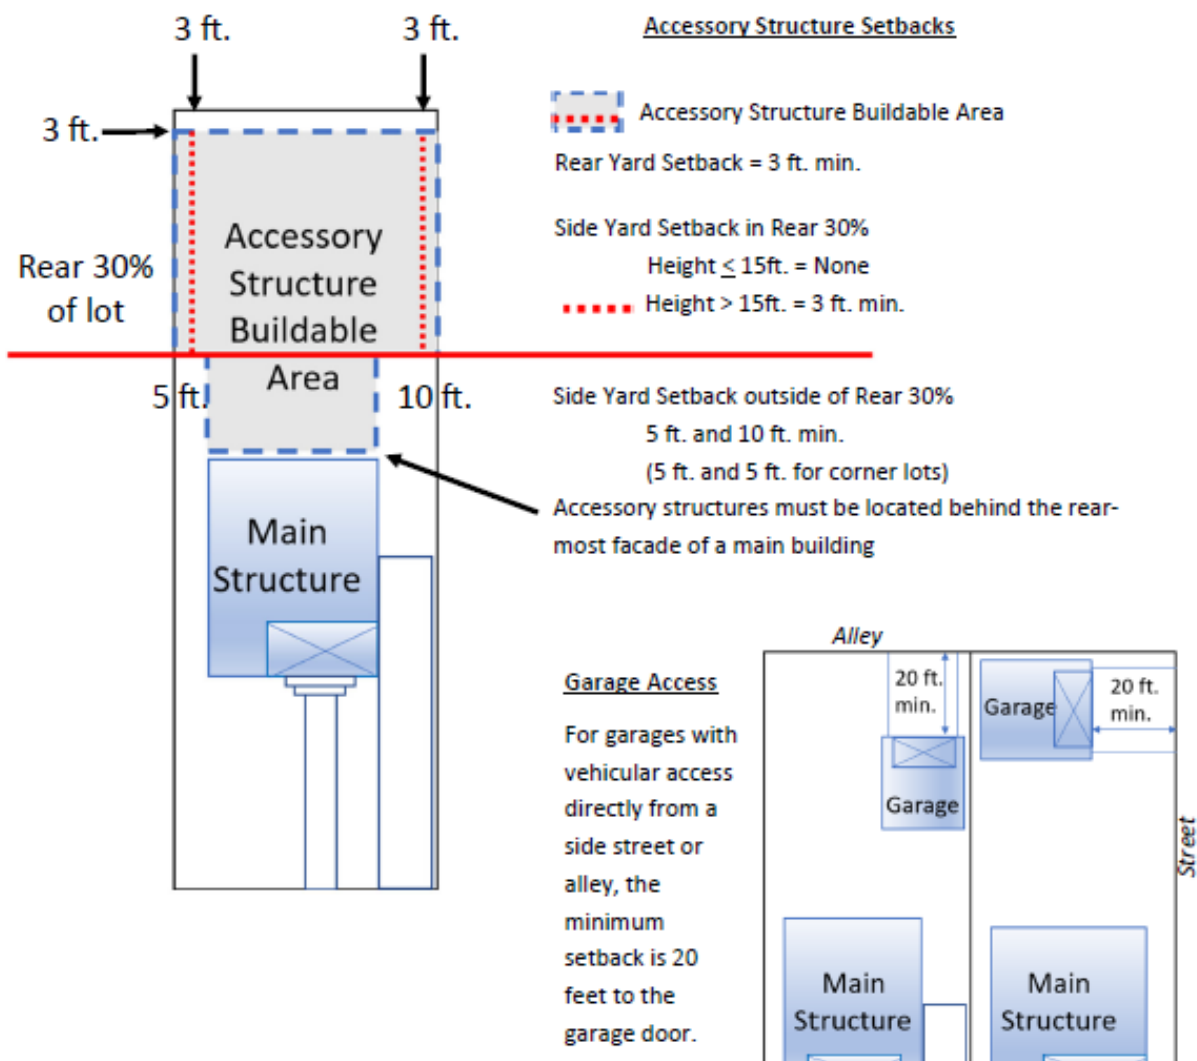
3 ft.

3 ft.

3 ft.

Rear 30% of lot

Accessory Structure Buildable Area

5 ft.

10 ft.

Main Structure

Accessory Structure Setbacks

Accessory Structure Buildable Area

Rear Yard Setback = 3 ft. min.

Side Yard Setback in Rear 30%

Height $\leq$ 15ft. = None

Height > 15ft. = 3 ft. min.

Side Yard Setback outside of Rear 30%

5 ft. and 10 ft. min.

(5 ft. and 5 ft. for corner lots)

Accessory structures must be located behind the rear-most facade of a main building

Garage Access

For garages with vehicular access directly from a side street or alley, the minimum setback is 20 feet to the garage door.

Alley

20 ft. min.

Garage

Garage

20 ft. min.

Street

Main Structure

Main Structure